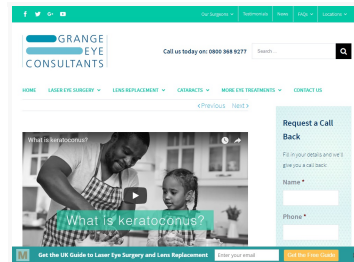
f y G+ ▶ Our Surgeons ▾ Testimonials News FAQs ▾ Locations ▾

GRANGE EYE CONSULTANTS

Call us today on: 0800 368 9277 Search...

HOME LASER EYE SURGERY ▾ LENS REPLACEMENT ▾ CATARACTS ▾ MORE EYE TREATMENTS ▾ CONTACT US

‹Previous Next›

What is keratoconus?

What is keratoconus?

Request a Call Back

Fill in your details and we'll give you a call back.

Name *

Phone *

M Get the UK Guide to Laser Eye Surgery and Lens Replacement Enter your email Get the free Guide